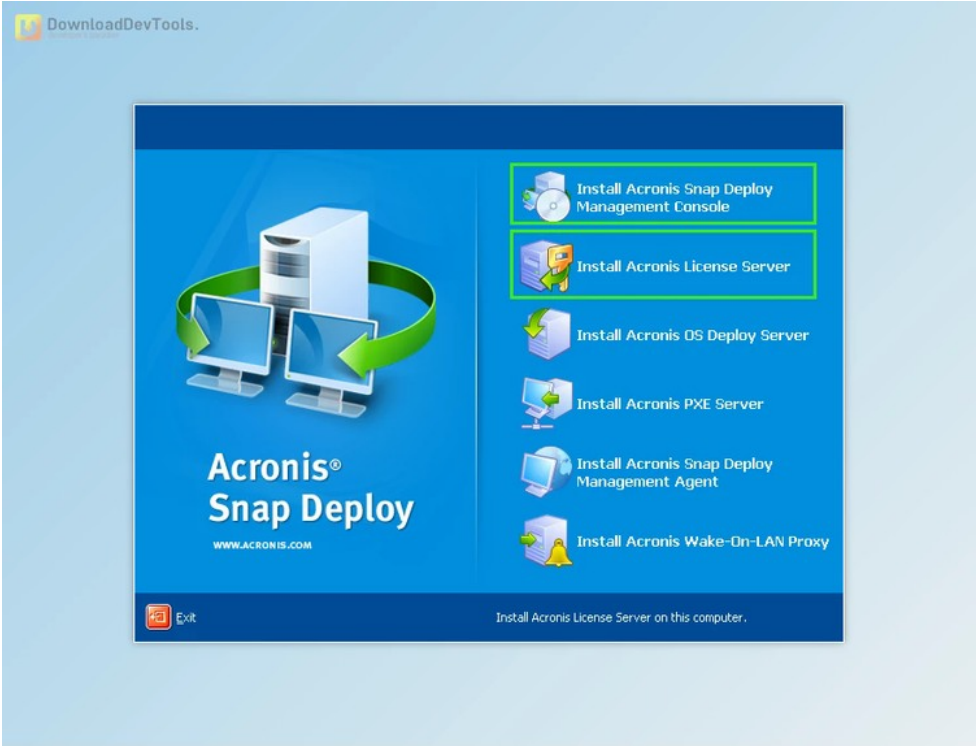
DownloadDevTools.

Acronis®
Snap Deploy
WWW.ACRONIS.COM

Install Acronis Snap Deploy Management Console

Install Acronis License Server

Install Acronis OS Deploy Server

Install Acronis PXE Server

Install Acronis Snap Deploy Management Agent

Install Acronis Wake-On-LAN Proxy

Exit

Install Acronis License Server on this computer.